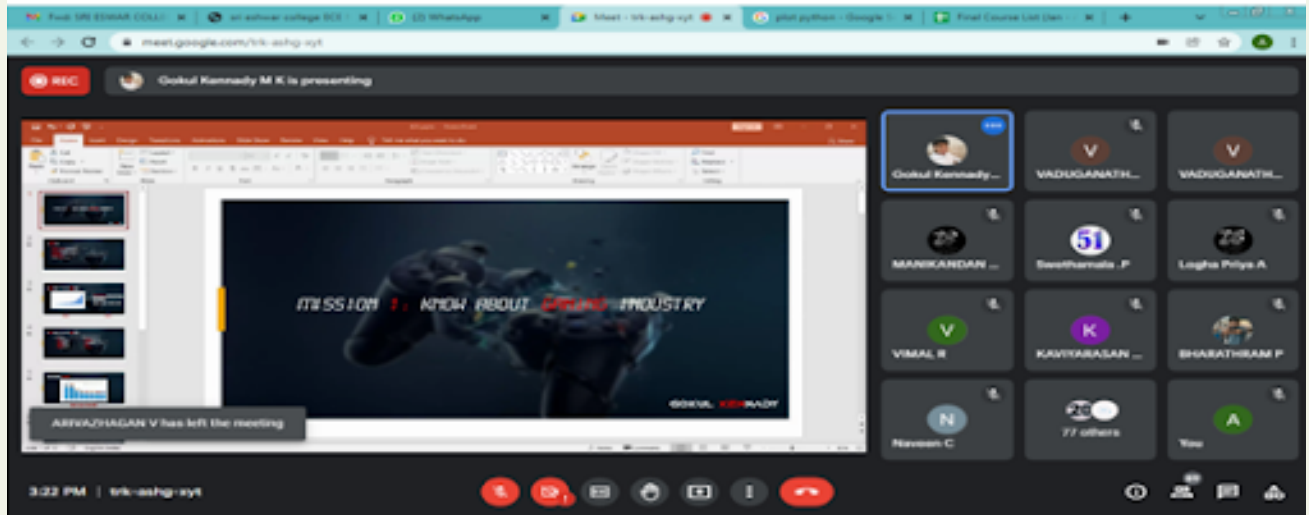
Fwd: SRI ESWAR COLL | sri eshwar college ECE | (2) WhatsApp | Meet - trk-ashg-xyt | plot python - Google | Final Course List (Jan

meet.google.com/trk-ashg-xyt

REC

Gokul Kennady M K is presenting

MISSION 1: KNOW ABOUT GAMING INDUSTRY

GOKUL KENNADY

ARIVAZHAGAN V has left the meeting

Gokul Kennady...

V
VADUGANATH...

V
VADUGANATH...

MANIKANDAN ...

Swathamala .P

Logha Priya A

V
VIMAL R

K
KAVIYARASAN ...

BHARATHRAM P

N
Naveen C

77 others

A
You

3:22 PM | trk-ashg-xyt